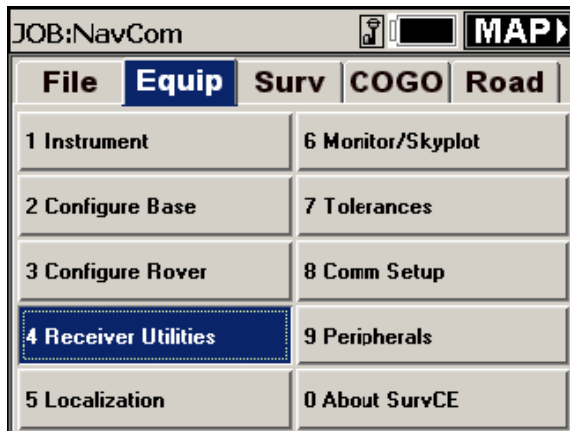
JOB:NavCom

MAP

File | Equip | Surv | COGO | Road

1 Instrument
2 Configure Base
3 Configure Rover
4 Receiver Utilities
5 Localization

6 Monitor/Skyplot
7 Tolerances
8 Comm Setup
9 Peripherals
0 About SurvCE